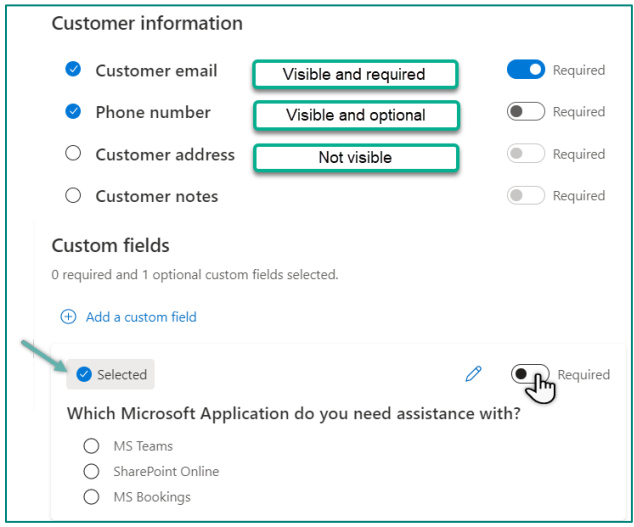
Customer information

Customer email
Visible and required
Required

Phone number
Visible and optional
Required

Customer address
Not visible
Required

Customer notes
Required

Custom fields

0 required and 1 optional custom fields selected.

Add a custom field

Selected
Required

Which Microsoft Application do you need assistance with?

MS Teams

SharePoint Online

MS Bookings